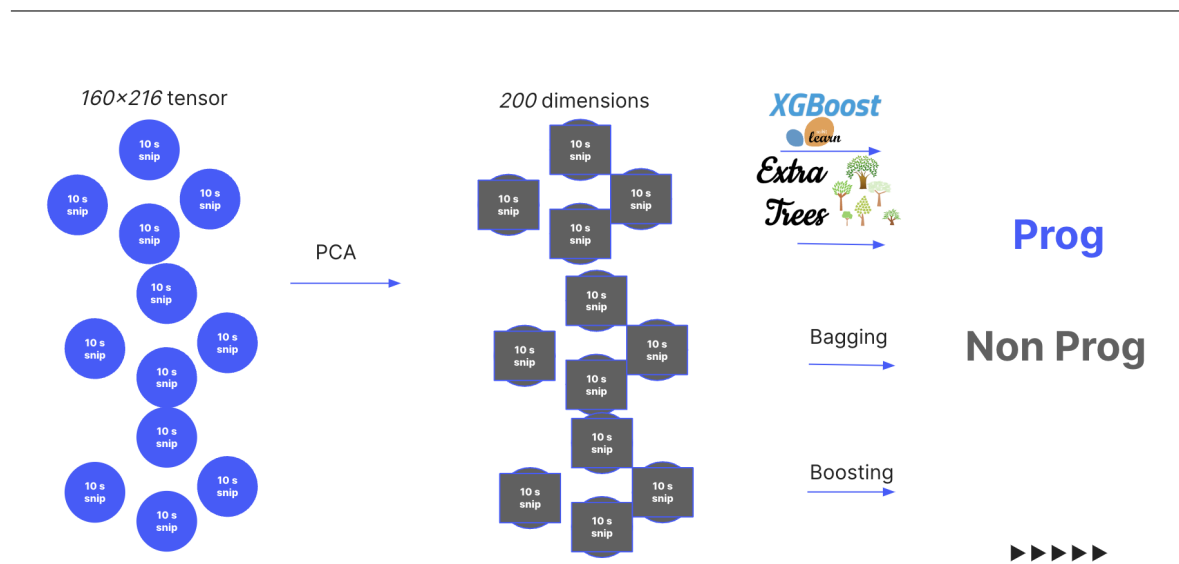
160×216 tensor

10 s snip

10 s snip

10 s snip

10 s snip

10 s snip

10 s snip

10 s snip

10 s snip

10 s snip

10 s snip

10 s snip

10 s snip

PCA

200 dimensions

10 s snip

10 s snip

10 s snip

10 s snip

10 s snip

10 s snip

10 s snip

10 s snip

10 s snip

10 s snip

10 s snip

10 s snip

XGBoost

learn

Extra Trees

Bagging

Boosting

Prog

Non Prog